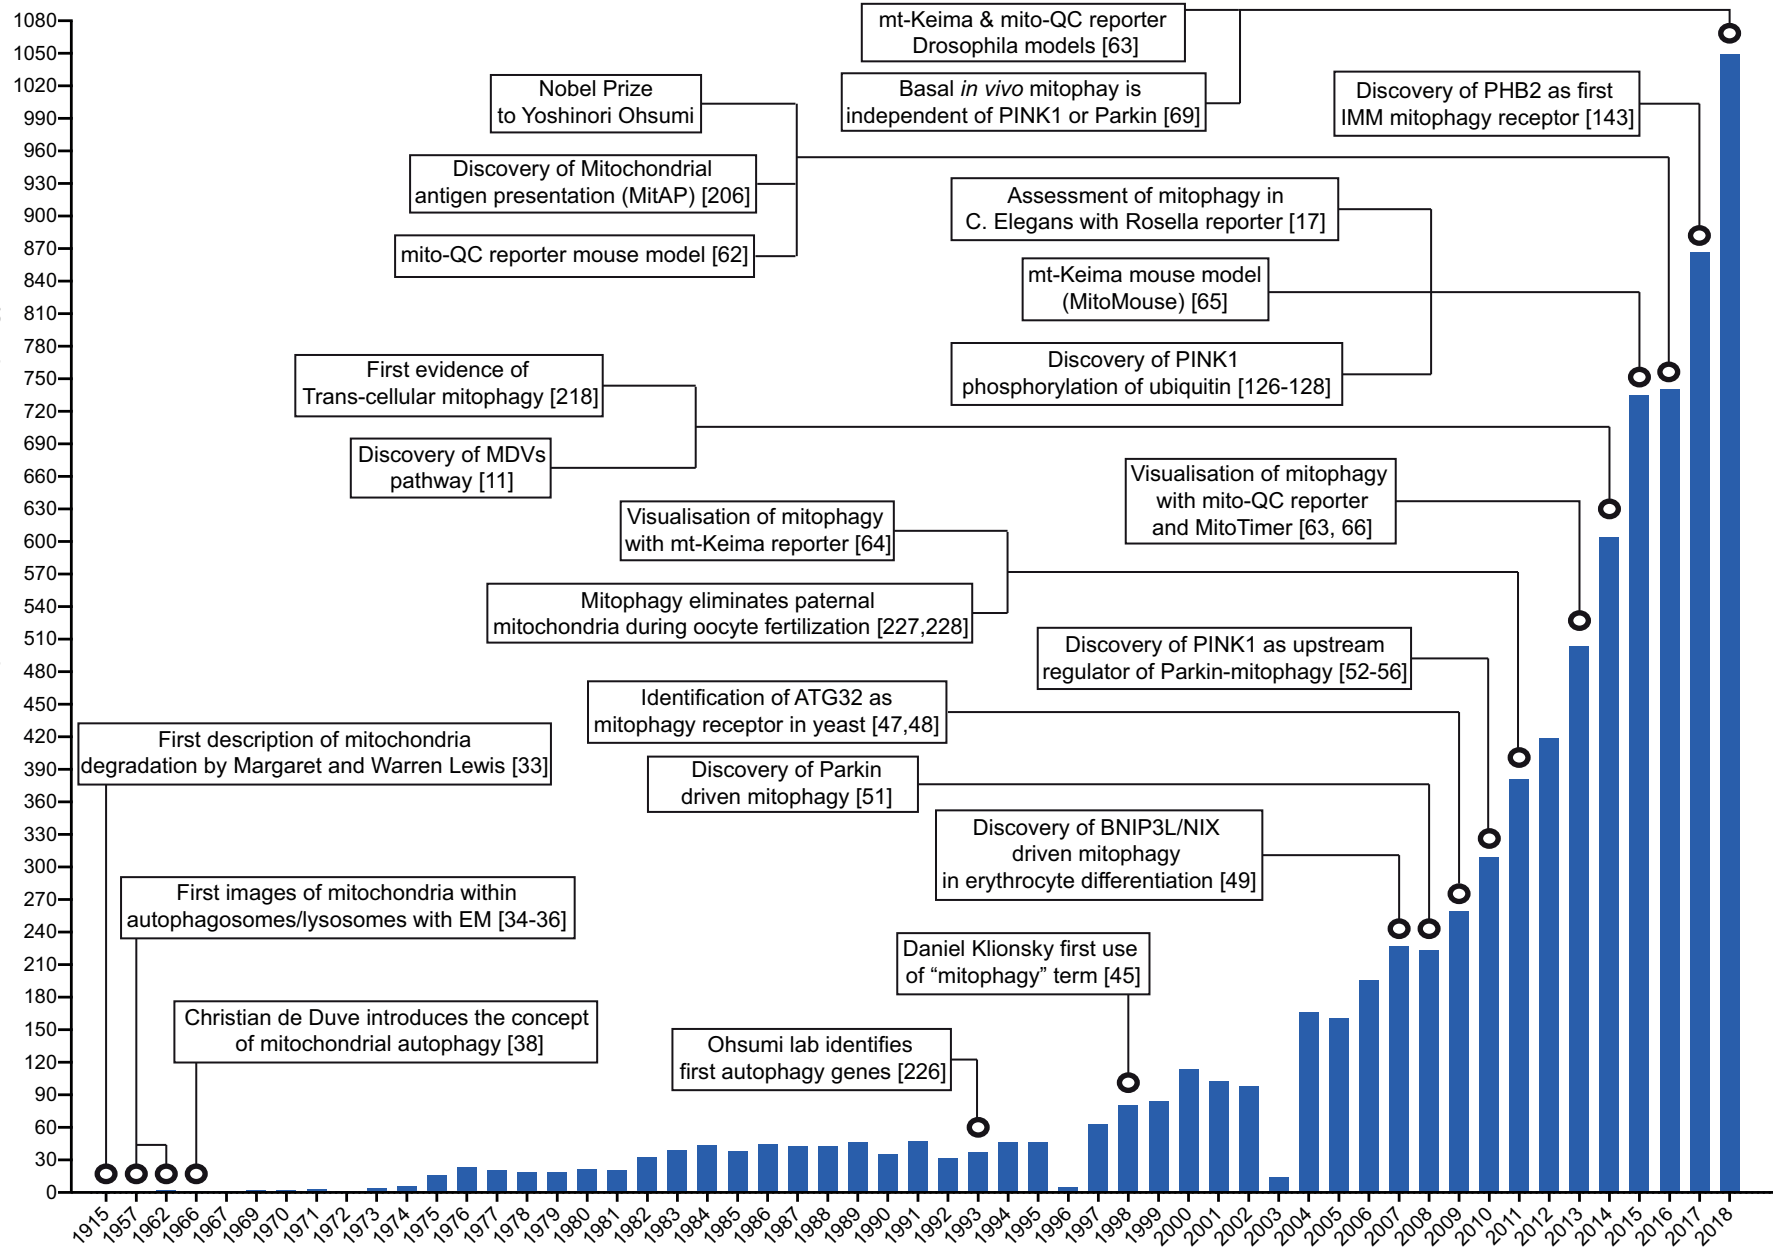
mt-Keima & mito-QC reporter Drosophila models [63]

Basal *in vivo* mitophay is independent of PINK1 or Parkin [69]

Discovery of PHB2 as first IMM mitophagy receptor [143]

Nobel Prize to Yoshinori Ohsumi

Discovery of Mitochondrial antigen presentation (MitAP) [206]

mito-QC reporter mouse model [62]

Assessment of mitophagy in C. Elegans with Rosella reporter [17]

mt-Keima mouse model (MitoMouse) [65]

Discovery of PINK1 phosphorylation of ubiquitin [126-128]

First evidence of Trans-cellular mitophagy [218]

Discovery of MDVs pathway [11]

Visualisation of mitophagy with mito-QC reporter and MitoTimer [63, 66]

Visualisation of mitophagy with mt-Keima reporter [64]

Mitophagy eliminates paternal mitochondria during oocyte fertilization [227,228]

Discovery of PINK1 as upstream regulator of Parkin-mitophagy [52-56]

Identification of ATG32 as mitophagy receptor in yeast [47,48]

First description of mitochondria degradation by Margaret and Warren Lewis [33]

Discovery of Parkin driven mitophagy [51]

Discovery of BNIP3L/NIX driven mitophagy in erythrocyte differentiation [49]

First images of mitochondria within autophagosomes/lysosomes with EM [34-36]

Daniel Klionsky first use of “mitophagy” term [45]

Christian de Duve introduces the concept of mitochondrial autophagy [38]

Ohsumi lab identifies first autophagy genes [226]

1080 1050 1020 990 960 930 900 870 840 810 780 750 720 690 660 630 600 570 540 510 480 450 420 390 360 330 300 270 240 210 180 150 120 90 60 30 0

1915 1957 1962 1966 1967 1969 1970 1971 1972 1973 1974 1975 1976 1977 1978 1979 1980 1981 1982 1983 1984 1985 1986 1987 1988 1989 1990 1991 1992 1993 1994 1995 1996 1997 1998 1999 2000 2001 2002 2003 2004 2005 2006 2007 2008 2009 2010 2011 2012 2013 2014 2015 2016 2017 2018